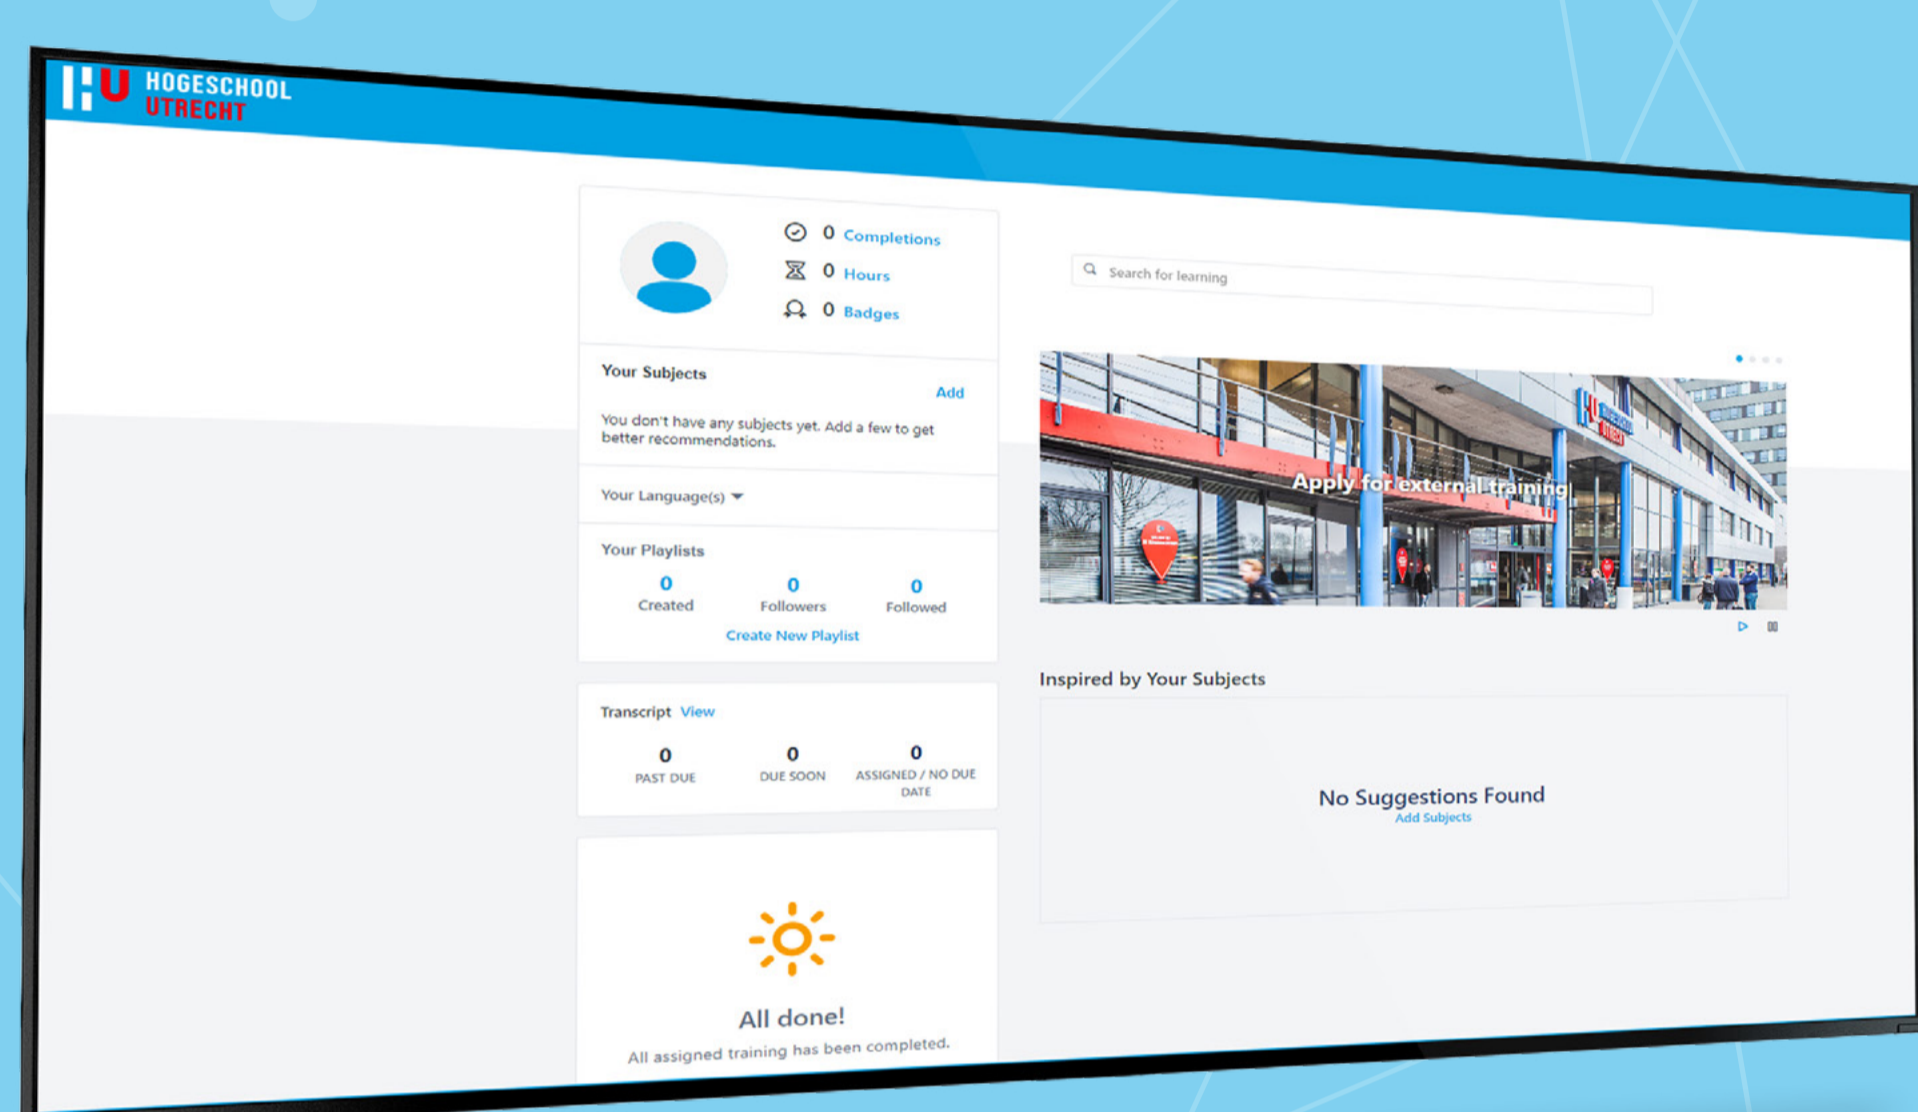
HU HOGESCHOOL UTRECHT

0 Completions
0 Hours
0 Badges

Search for learning

Your Subjects
Add
You don't have any subjects yet. Add a few to get better recommendations.

Your Language(s)

Your Playlists
0 Created
0 Followers
0 Followed
Create New Playlist

Transcript View
0 PAST DUE
0 DUE SOON
0 ASSIGNED / NO DUE DATE

All done!
All assigned training has been completed.

Apply for external training

Inspired by Your Subjects

No Suggestions Found
Add Subjects